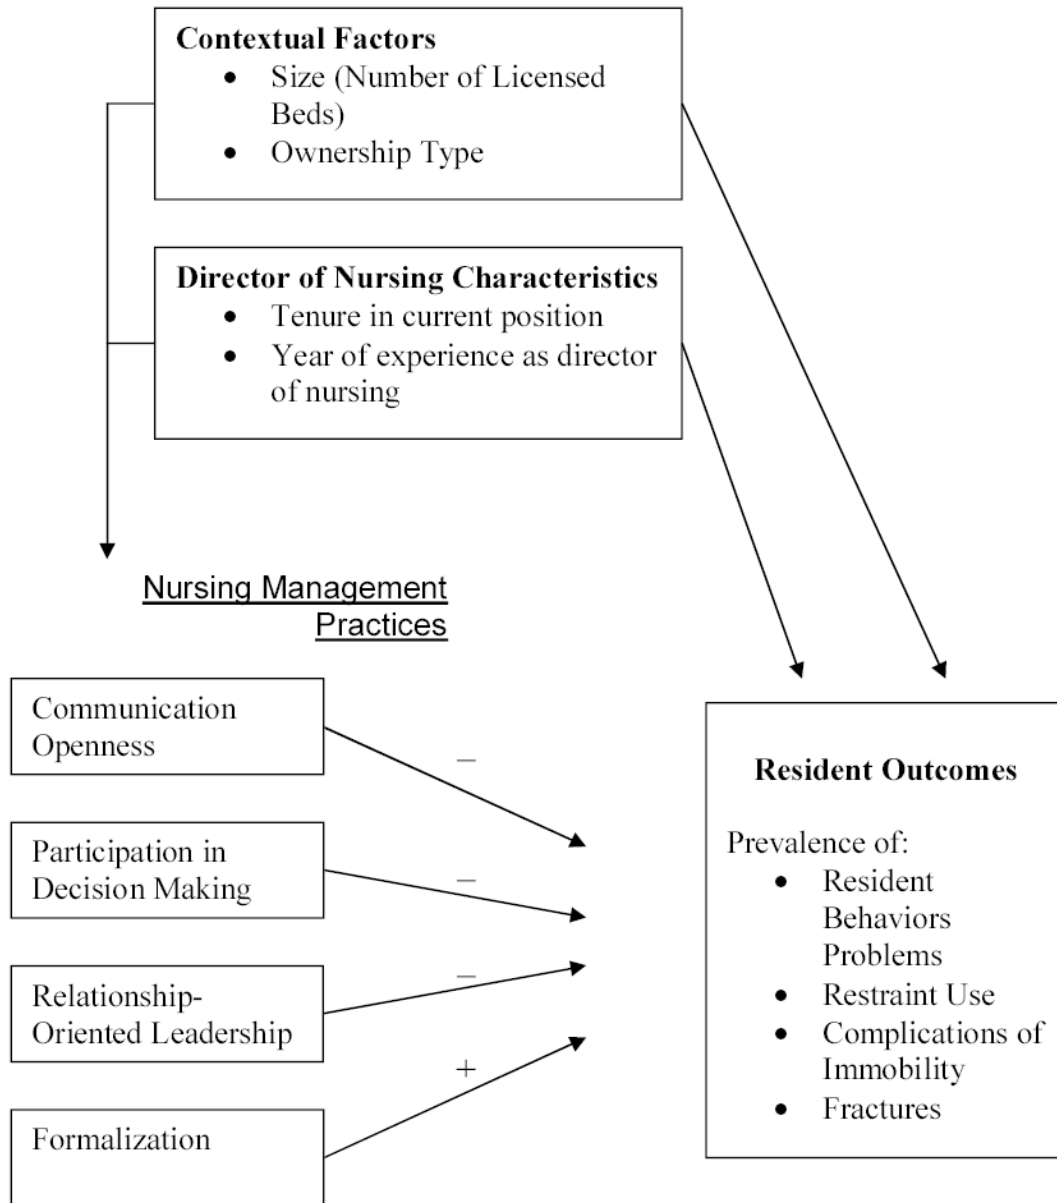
**Contextual Factors**
- Size (Number of Licensed Beds)
- Ownership Type

**Director of Nursing Characteristics**
- Tenure in current position
- Year of experience as director of nursing

Nursing Management Practices

Communication Openness

–

Participation in Decision Making

–

Relationship-Oriented Leadership

–

Formalization

+

**Resident Outcomes**

Prevalence of:
- Resident Behaviors Problems
- Restraint Use
- Complications of Immobility
- Fractures